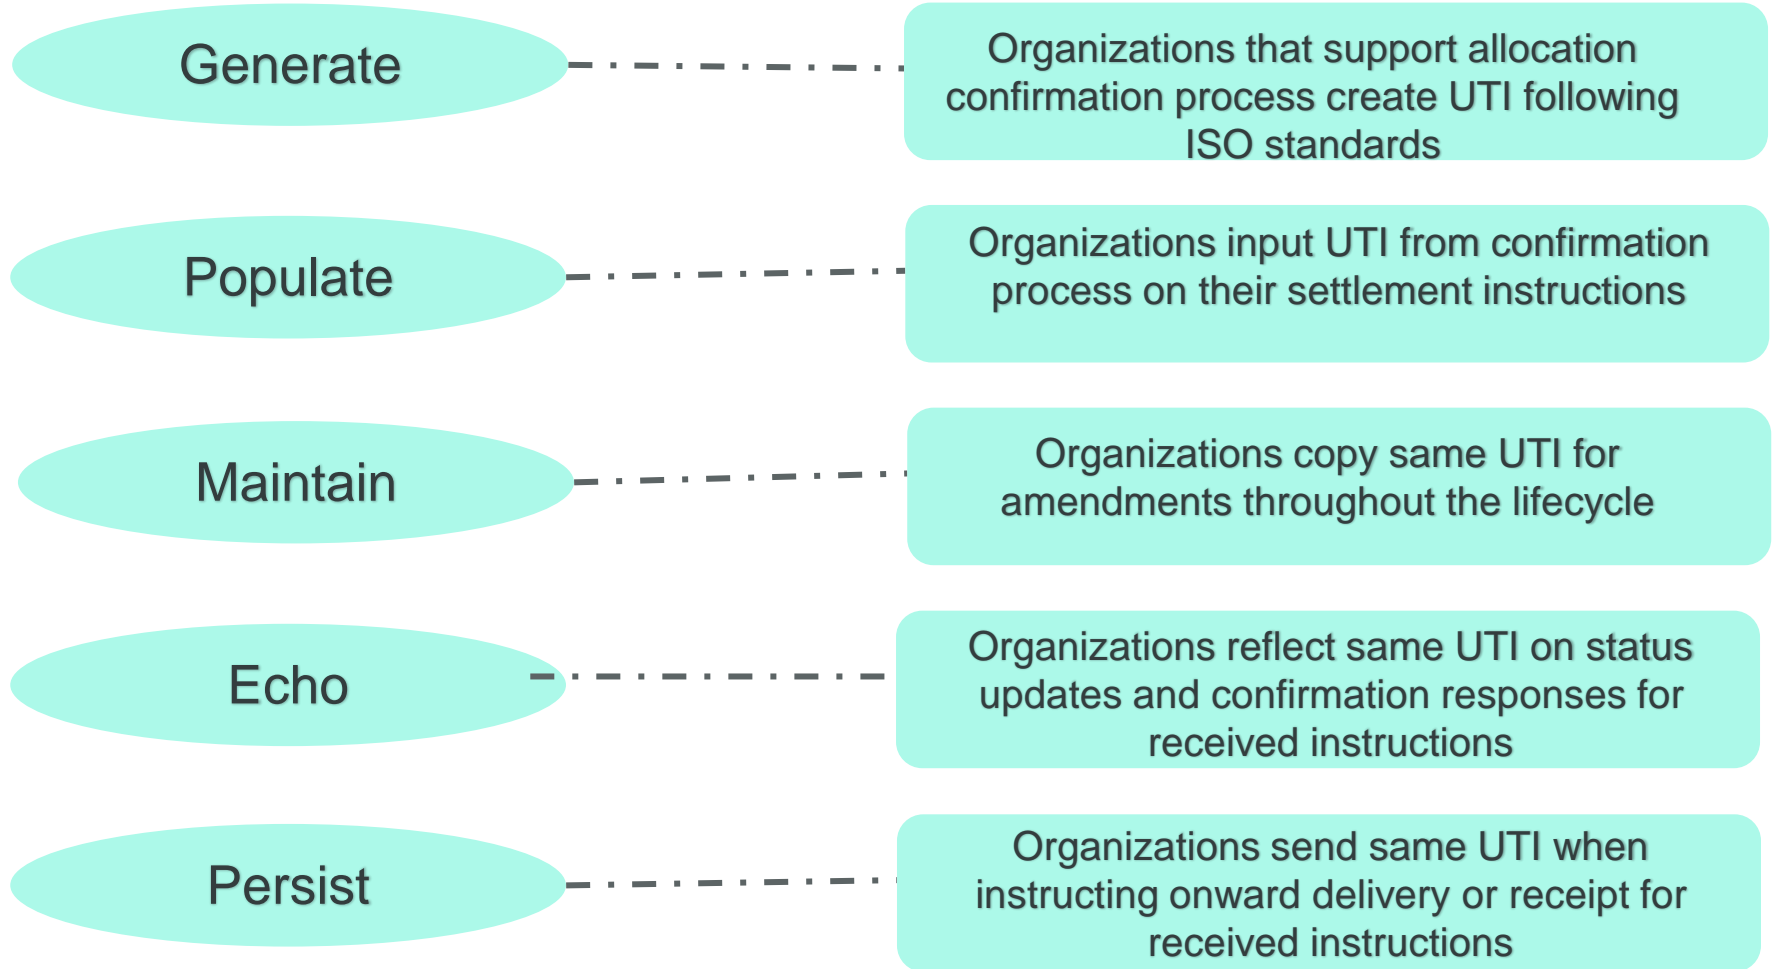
Generate

Organizations that support allocation confirmation process create UTI following ISO standards

Populate

Organizations input UTI from confirmation process on their settlement instructions

Maintain

Organizations copy same UTI for amendments throughout the lifecycle

Echo

Organizations reflect same UTI on status updates and confirmation responses for received instructions

Persist

Organizations send same UTI when instructing onward delivery or receipt for received instructions